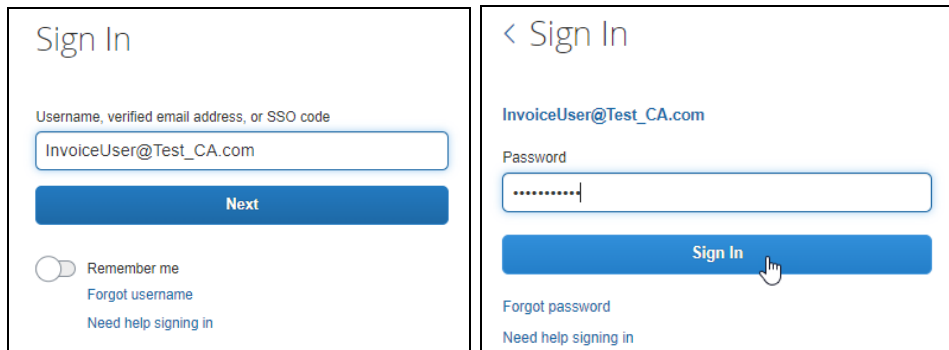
Sign In

Username, verified email address, or SSO code

InvoiceUser@Test_CA.com

Next

Remember me

Forgot username

Need help signing in

< Sign In

InvoiceUser@Test_CA.com

Password

•••••••••••

Sign In

Forgot password

Need help signing in